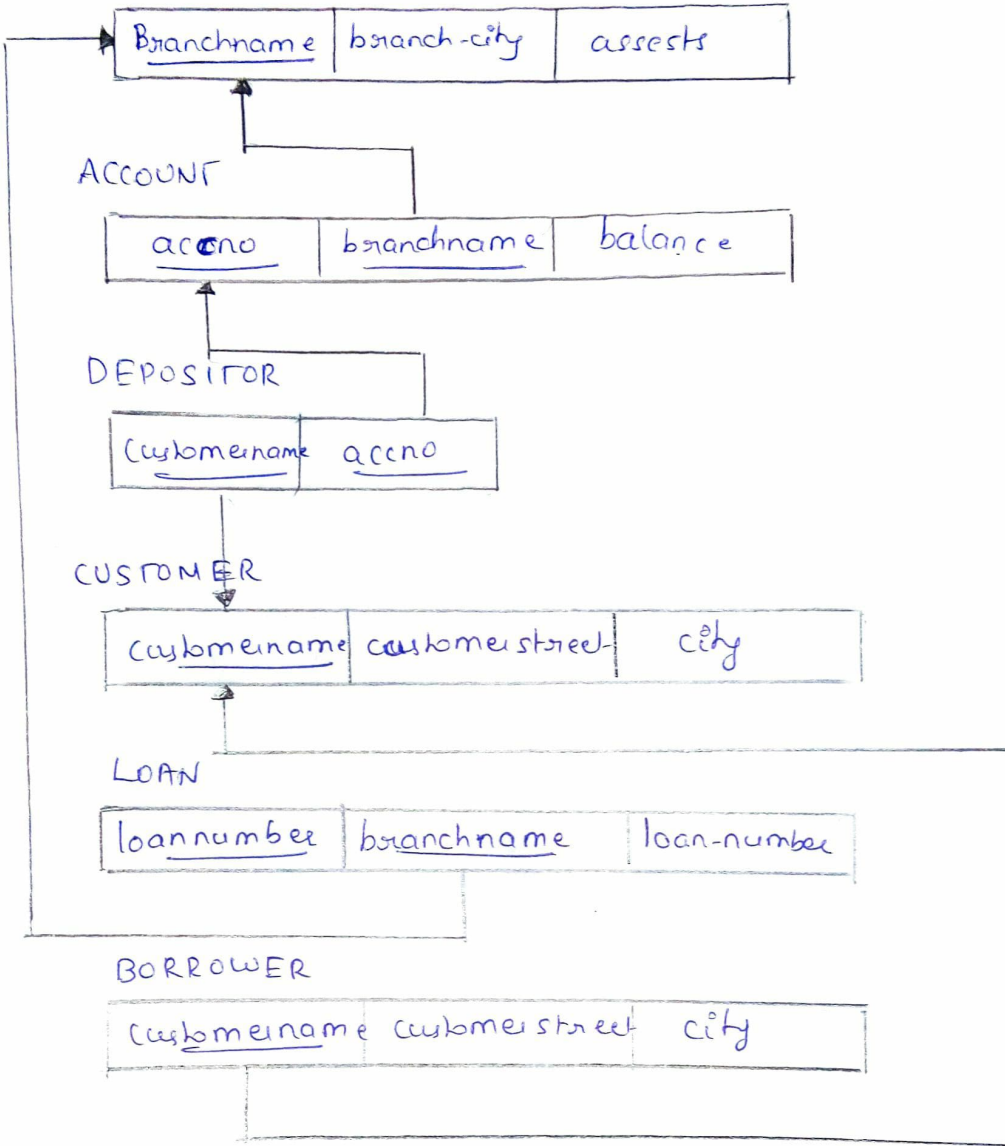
| Branchname | branch-city | assests |
|---|---|---|

ACCOUNT

| accno | branchname | balance |
|---|---|---|

DEPOSITOR

| customername | accno |
|---|---|

CUSTOMER

| customername | customerstreet | city |
|---|---|---|

LOAN

| loannumber | branchname | loan-number |
|---|---|---|

BORROWER

| customername | customerstreet | city |
|---|---|---|